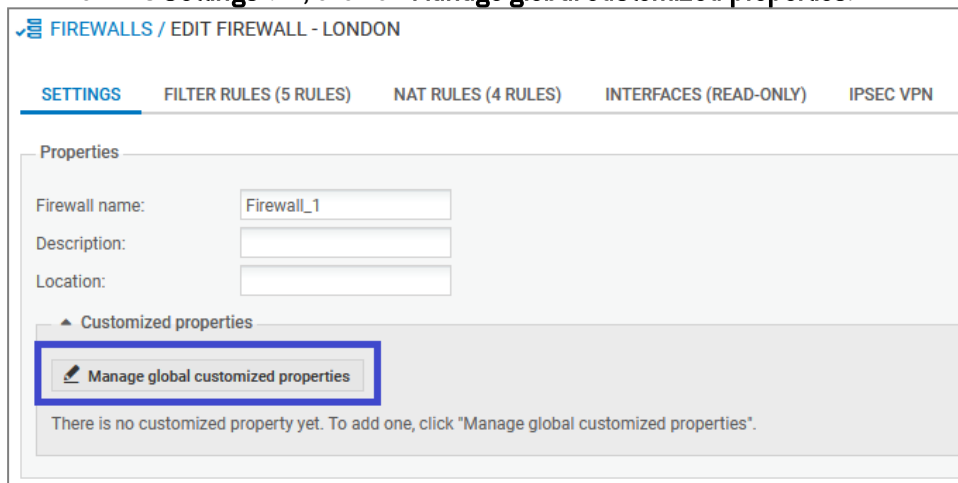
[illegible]

FIREWALLS / EDIT FIREWALL - LONDON

SETTINGS FILTER RULES (5 RULES) NAT RULES (4 RULES) INTERFACES (READ-ONLY) IPSEC VPN

Properties

Firewall name: Firewall_1

Description:

Location:

Customized properties

Manage global customized properties

There is no customized property yet. To add one, click "Manage global customized properties".